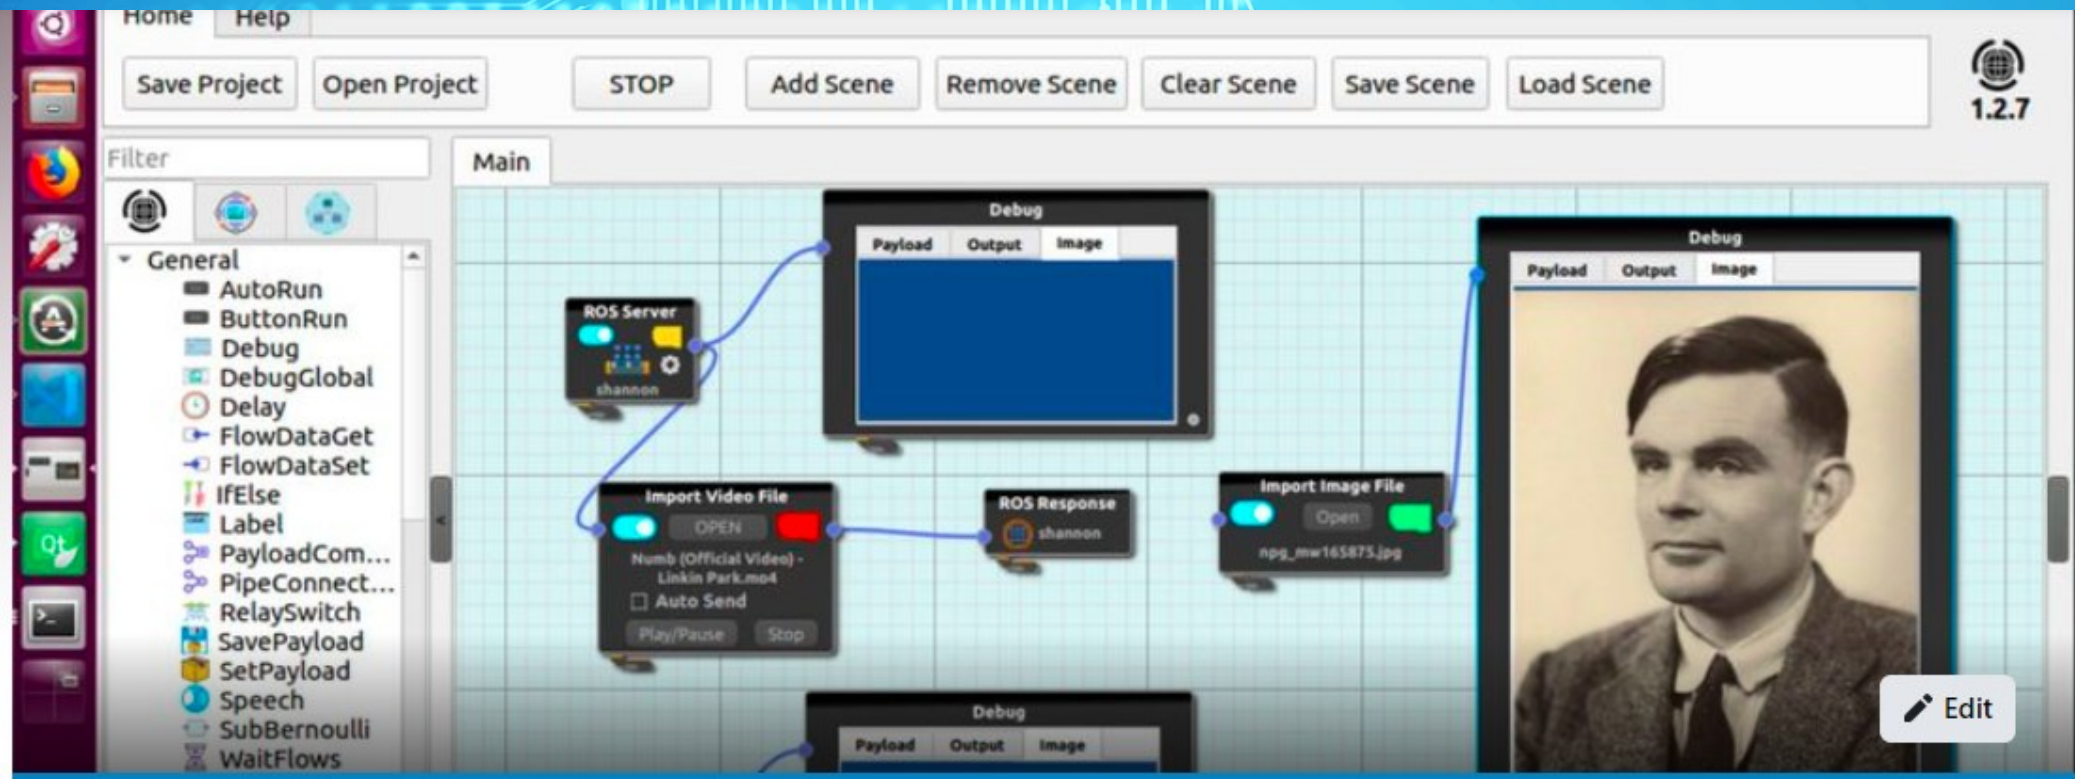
Home Help

Save Project Open Project STOP Add Scene Remove Scene Clear Scene Save Scene Load Scene

1.2.7

Filter

Main

General
AutoRun
ButtonRun
Debug
DebugGlobal
Delay
FlowDataGet
FlowDataSet
IfElse
Label
PayloadCom...
PipeConnect...
RelaySwitch
SavePayload
SetPayload
Speech
SubBernoulli
WaitFlows

Debug
Payload Output Image

ROS Server
shannon

Debug
Payload Output Image

Import Video File
OPEN
Numb (Official Video) - Linkin Park.mp4
Auto Send
Play/Pause Stop

ROS Response
shannon

Import Image File
Open
npg_mw165875.jpg

Debug
Payload Output Image

Edit